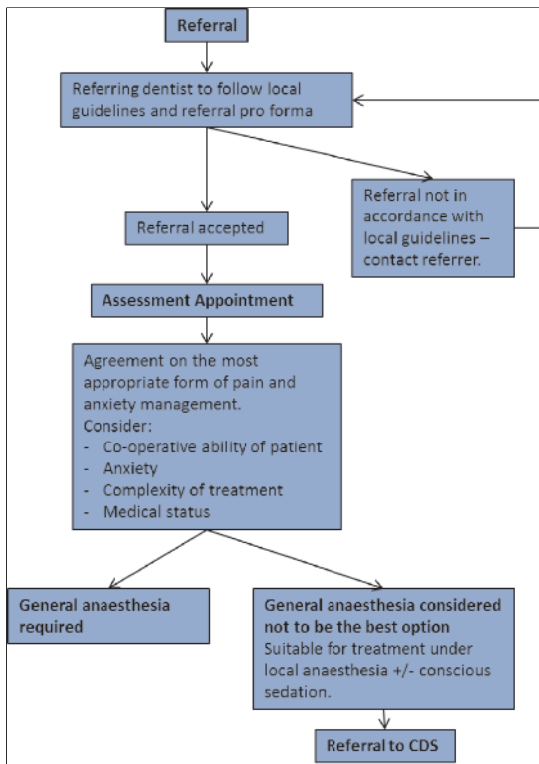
Referral

Referring dentist to follow local guidelines and referral pro forma

Referral accepted

Referral not in accordance with local guidelines – contact referrer.

Assessment Appointment

Agreement on the most appropriate form of pain and anxiety management.
Consider:
- Co-operative ability of patient
- Anxiety
- Complexity of treatment
- Medical status

General anaesthesia required

General anaesthesia considered not to be the best option
Suitable for treatment under local anaesthesia +/- conscious sedation.

Referral to CDS